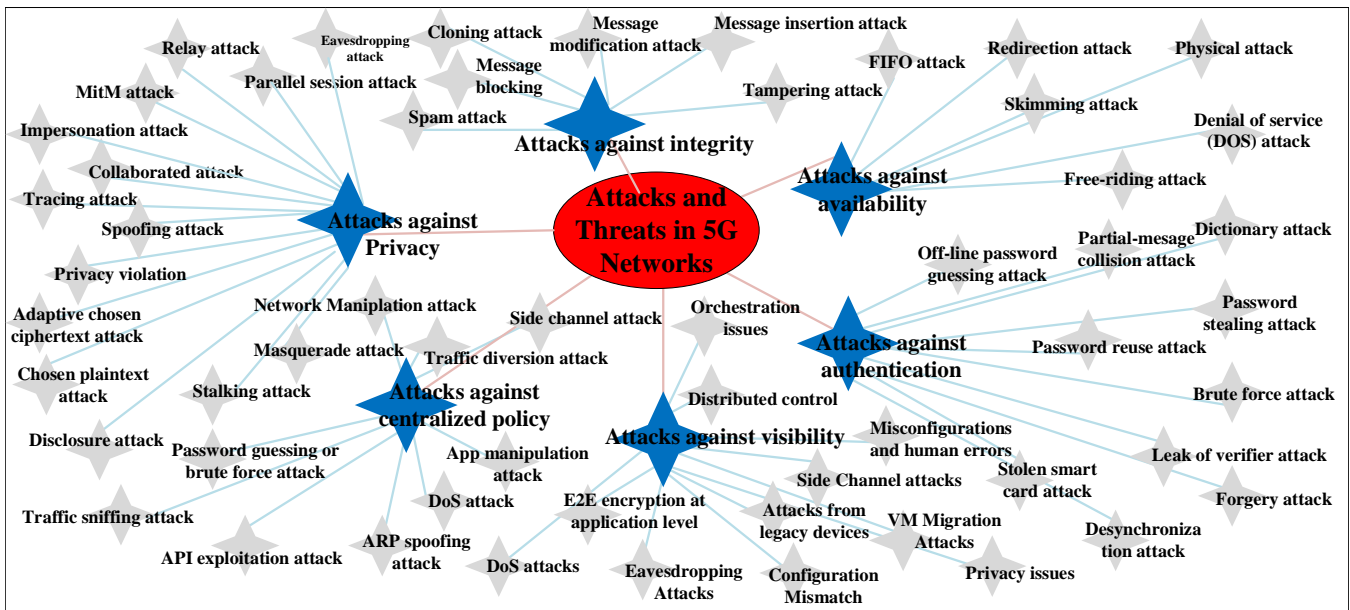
Attacks and Threats in 5G Networks

Attacks against integrity
Cloning attack
Message modification attack
Message insertion attack
Message blocking
Spam attack
Tampering attack
Eavesdropping attack
Parallel session attack

Attacks against availability
FIFO attack
Redirection attack
Physical attack
Skimming attack
Denial of service (DOS) attack
Free-riding attack

Attacks against Privacy
Relay attack
MitM attack
Impersonation attack
Collaborated attack
Tracing attack
Spoofing attack
Privacy violation
Adaptive chosen ciphertext attack
Chosen plaintext attack
Disclosure attack

Attacks against authentication
Off-line password guessing attack
Partial-mesage collision attack
Dictionary attack
Password stealing attack
Password reuse attack
Brute force attack
Leak of verifier attack
Forgery attack
Stolen smart card attack
Desynchronization attack

Attacks against centralized policy
Network Maniplation attack
Masquerade attack
Traffic diversion attack
Side channel attack
Stalking attack
Password guessing or brute force attack
App manipulation attack
DoS attack
Traffic sniffing attack
ARP spoofing attack
API exploitation attack

Attacks against visibility
Orchestration issues
Distributed control
Misconfigurations and human errors
Side Channel attacks
E2E encryption at application level
Attacks from legacy devices
VM Migration Attacks
Privacy issues
DoS attacks
Eavesdropping Attacks
Configuration Mismatch